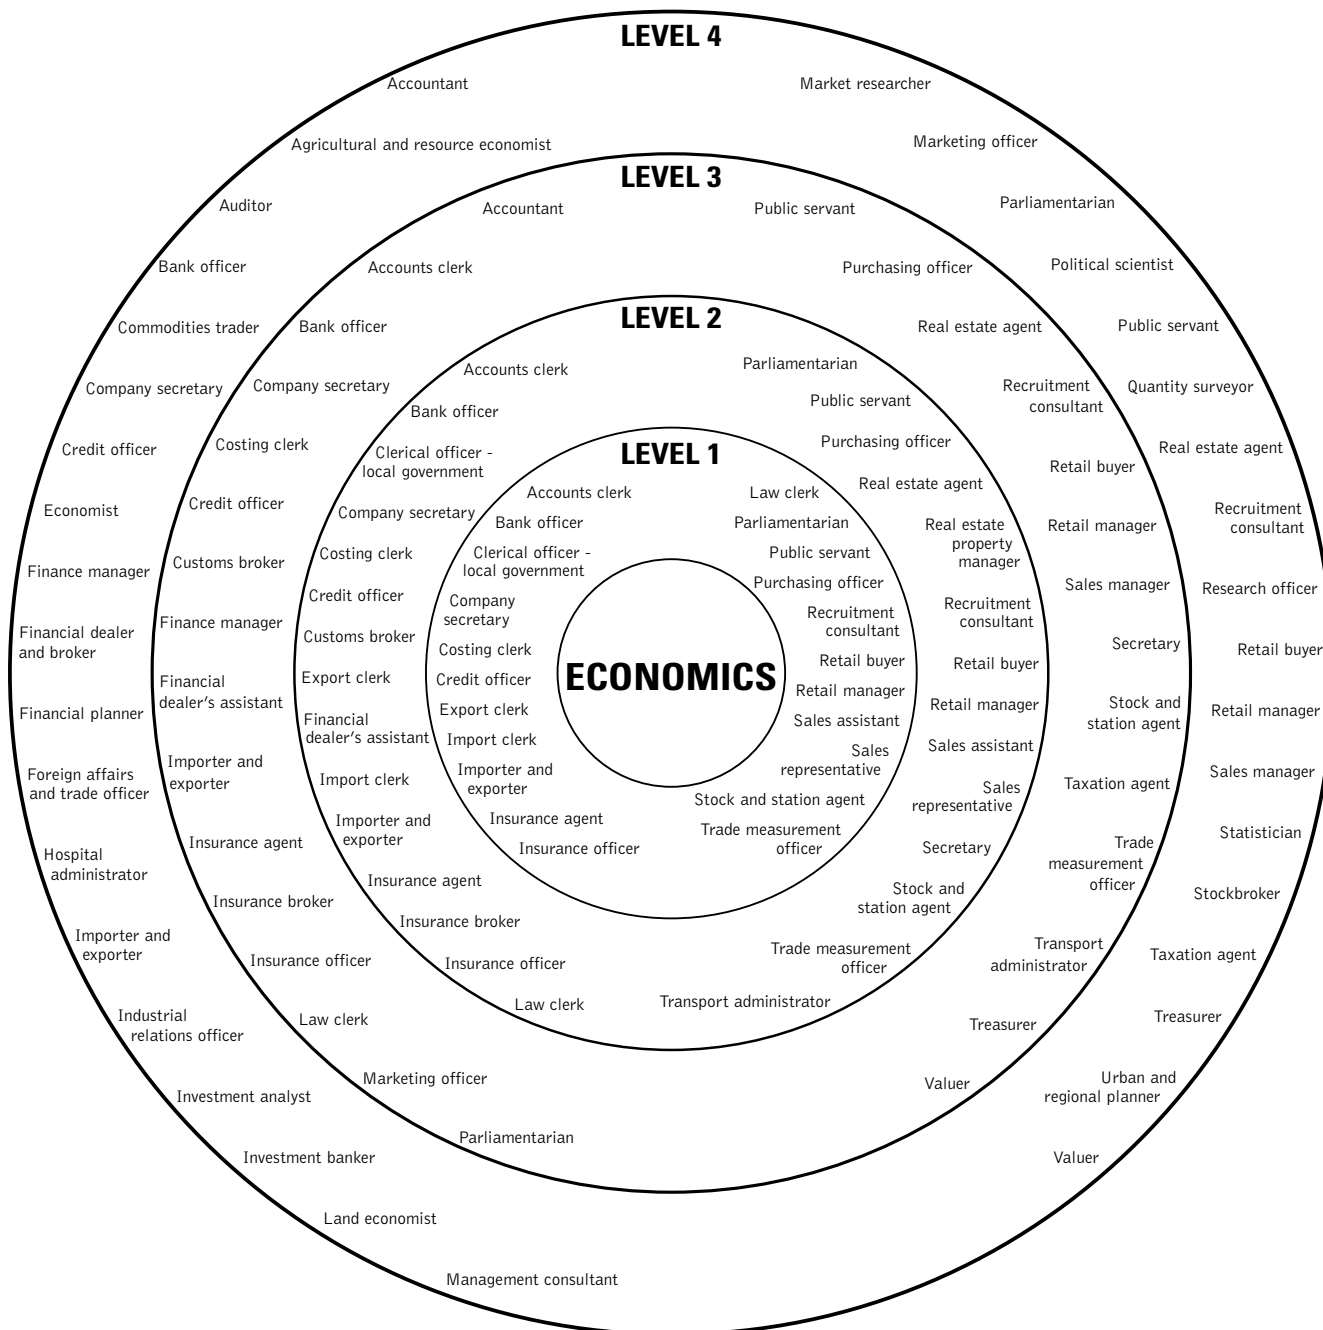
LEVEL 4

Accountant
Agricultural and resource economist
Auditor
Bank officer
Commodities trader
Company secretary
Credit officer
Economist
Finance manager
Financial dealer and broker
Financial planner
Foreign affairs and trade officer
Hospital administrator
Importer and exporter
Industrial relations officer
Investment analyst
Investment banker
Land economist
Management consultant

Market researcher
Marketing officer
Parliamentarian
Political scientist
Public servant
Quantity surveyor
Real estate agent
Recruitment consultant
Research officer
Retail buyer
Retail manager
Sales manager
Statistician
Stockbroker
Taxation agent
Treasurer
Urban and regional planner
Valuer

LEVEL 3

Accountant
Accounts clerk
Bank officer
Company secretary
Costing clerk
Credit officer
Customs broker
Finance manager
Financial dealer's assistant
Importer and exporter
Insurance agent
Insurance broker
Insurance officer
Law clerk
Marketing officer
Parliamentarian

Public servant
Purchasing officer
Real estate agent
Recruitment consultant
Retail buyer
Retail manager
Sales manager
Secretary
Stock and station agent
Taxation agent
Trade measurement officer
Transport administrator
Treasurer
Valuer

LEVEL 2

Accounts clerk
Bank officer
Clerical officer - local government
Company secretary
Costing clerk
Credit officer
Customs broker
Export clerk
Financial dealer's assistant
Import clerk
Importer and exporter
Insurance agent
Insurance broker
Insurance officer
Law clerk

Parliamentarian
Public servant
Purchasing officer
Real estate agent
Real estate property manager
Recruitment consultant
Retail buyer
Retail manager
Sales assistant
Sales representative
Secretary
Stock and station agent
Trade measurement officer
Transport administrator

LEVEL 1

Accounts clerk
Bank officer
Clerical officer - local government
Company secretary
Costing clerk
Credit officer
Export clerk
Import clerk
Importer and exporter
Insurance agent
Insurance officer

Law clerk
Parliamentarian
Public servant
Purchasing officer
Recruitment consultant
Retail buyer
Retail manager
Sales assistant
Sales representative
Stock and station agent
Trade measurement officer

ECONOMICS